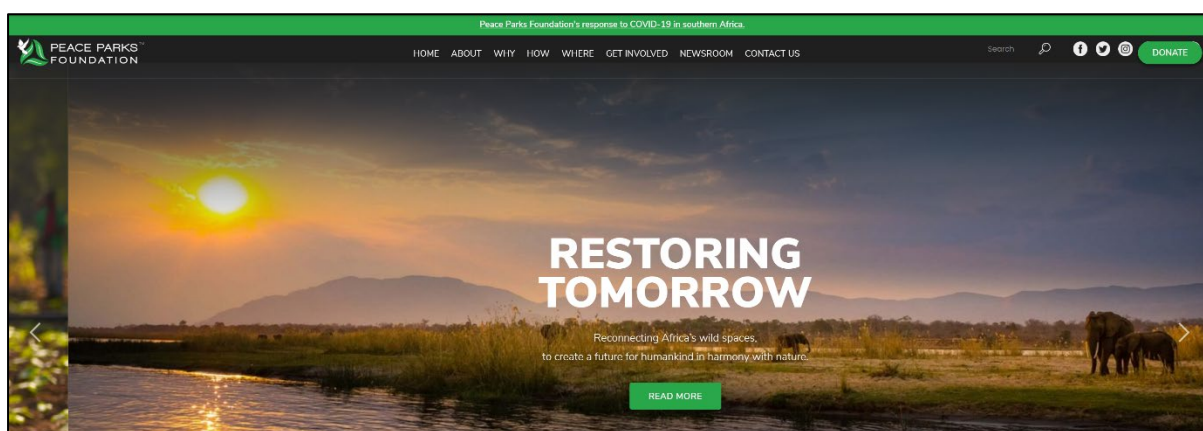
Peace Parks Foundation's response to COVID-19 in southern Africa.

PEACE PARKS™ FOUNDATION

HOME ABOUT WHY HOW WHERE GET INVOLVED NEWSROOM CONTACT US

Search

DONATE

RESTORING TOMORROW

Reconnecting Africa's wild spaces, to create a future for humankind in harmony with nature.

READ MORE